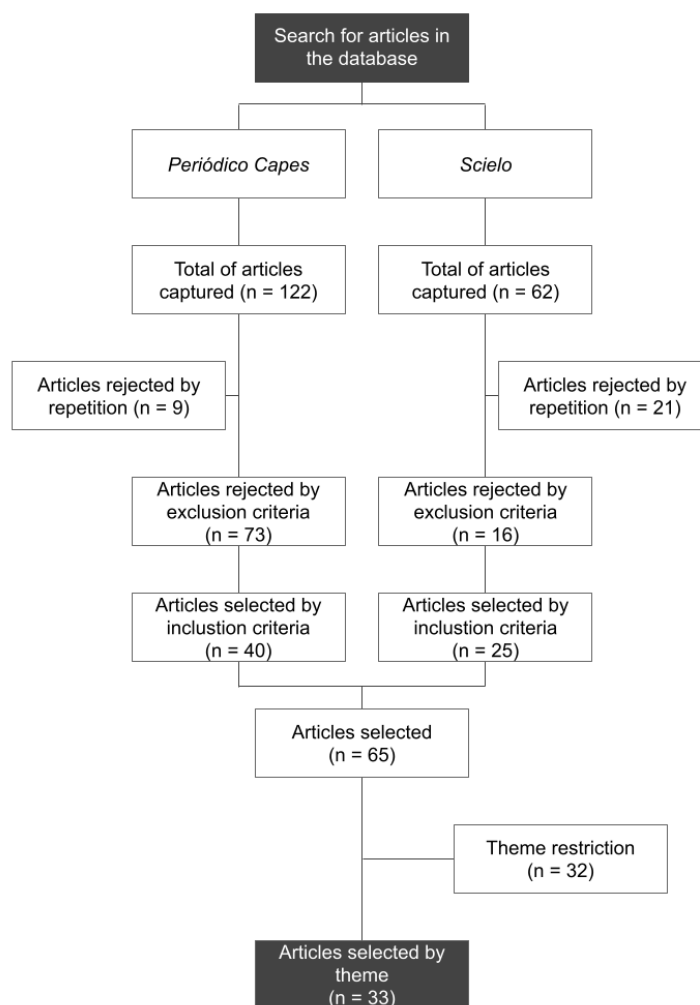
Search for articles in the database

Periódico Capes

Scielo

Total of articles captured (n = 122)

Total of articles captured (n = 62)

Articles rejected by repetition (n = 9)

Articles rejected by repetition (n = 21)

Articles rejected by exclusion criteria (n = 73)

Articles rejected by exclusion criteria (n = 16)

Articles selected by inclustion criteria (n = 40)

Articles selected by inclustion criteria (n = 25)

Articles selected (n = 65)

Theme restriction (n = 32)

Articles selected by theme (n = 33)